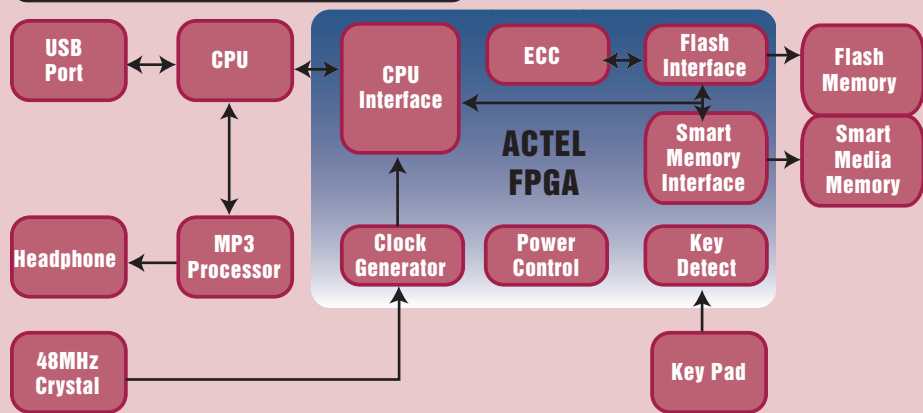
USB Port

CPU

CPU Interface

ECC

Flash Interface

Flash Memory

ACTEL FPGA

Smart Memory Interface

Smart Media Memory

Headphone

MP3 Processor

Clock Generator

Power Control

Key Detect

48MHz Crystal

Key Pad